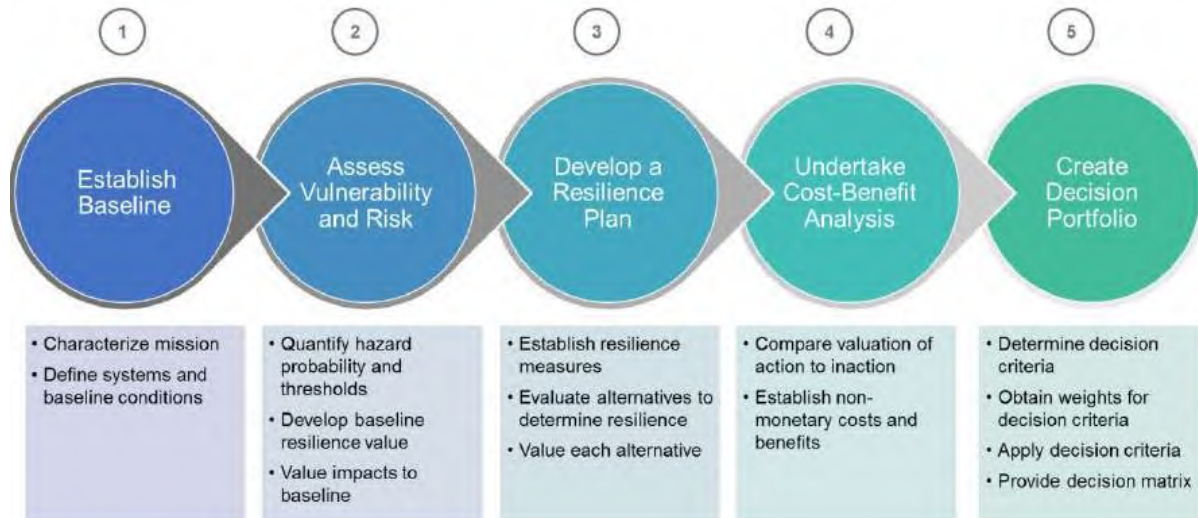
1

Establish Baseline

• Characterize mission
• Define systems and baseline conditions

2

Assess Vulnerability and Risk

• Quantify hazard probability and thresholds
• Develop baseline resilience value
• Value impacts to baseline

3

Develop a Resilience Plan

• Establish resilience measures
• Evaluate alternatives to determine resilience
• Value each alternative

4

Undertake Cost-Benefit Analysis

• Compare valuation of action to inaction
• Establish non-monetary costs and benefits

5

Create Decision Portfolio

• Determine decision criteria
• Obtain weights for decision criteria
• Apply decision criteria
• Provide decision matrix